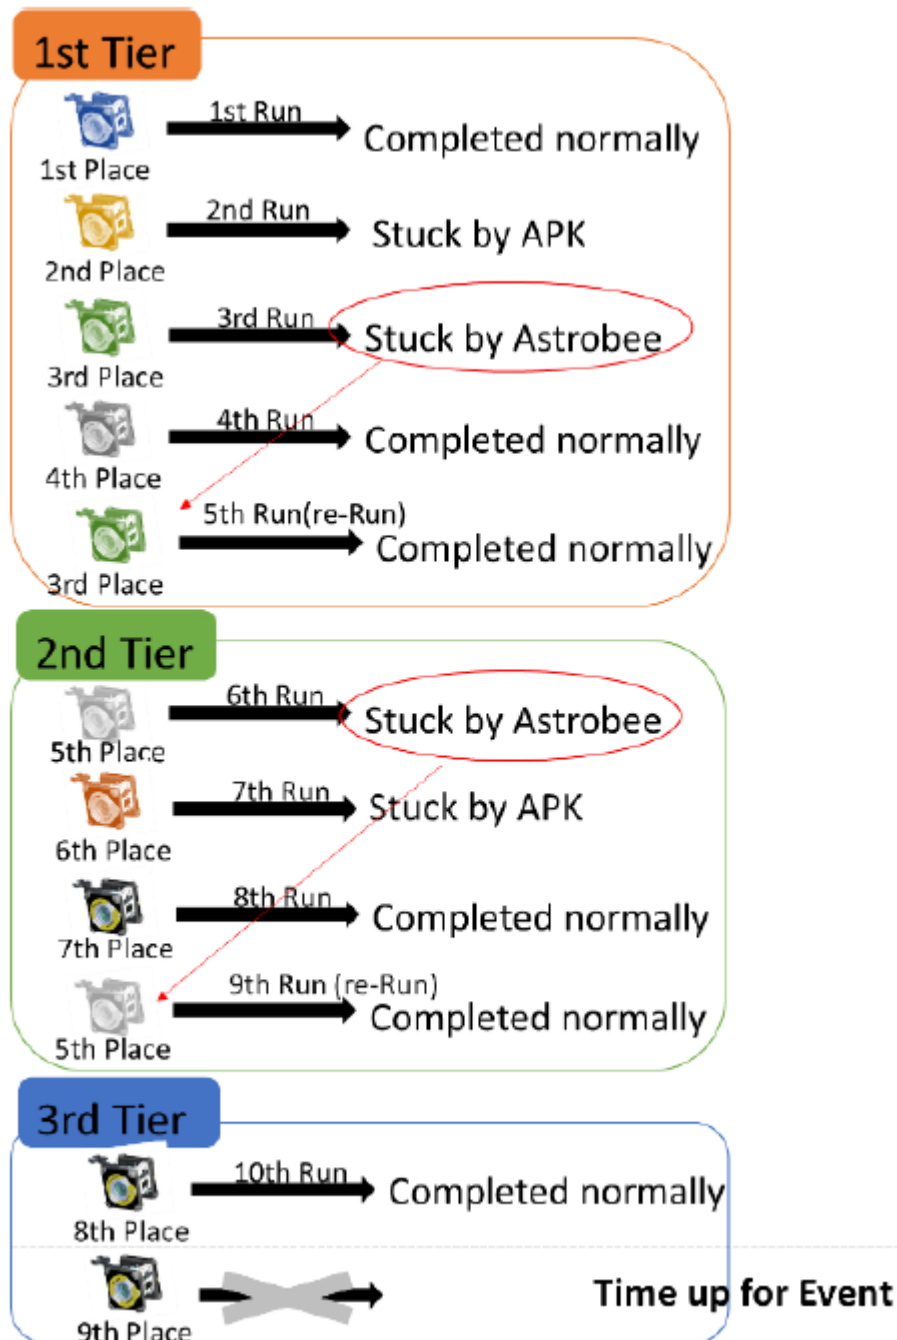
1st Tier

1st Place
1st Run
Completed normally

2nd Place
2nd Run
Stuck by APK

3rd Place
3rd Run
Stuck by Astrobee

4th Place
4th Run
Completed normally

3rd Place
5th Run(re-Run)
Completed normally

2nd Tier

5th Place
6th Run
Stuck by Astrobee

6th Place
7th Run
Stuck by APK

7th Place
8th Run
Completed normally

5th Place
9th Run (re-Run)
Completed normally

3rd Tier

8th Place
10th Run
Completed normally

9th Place
Time up for Event